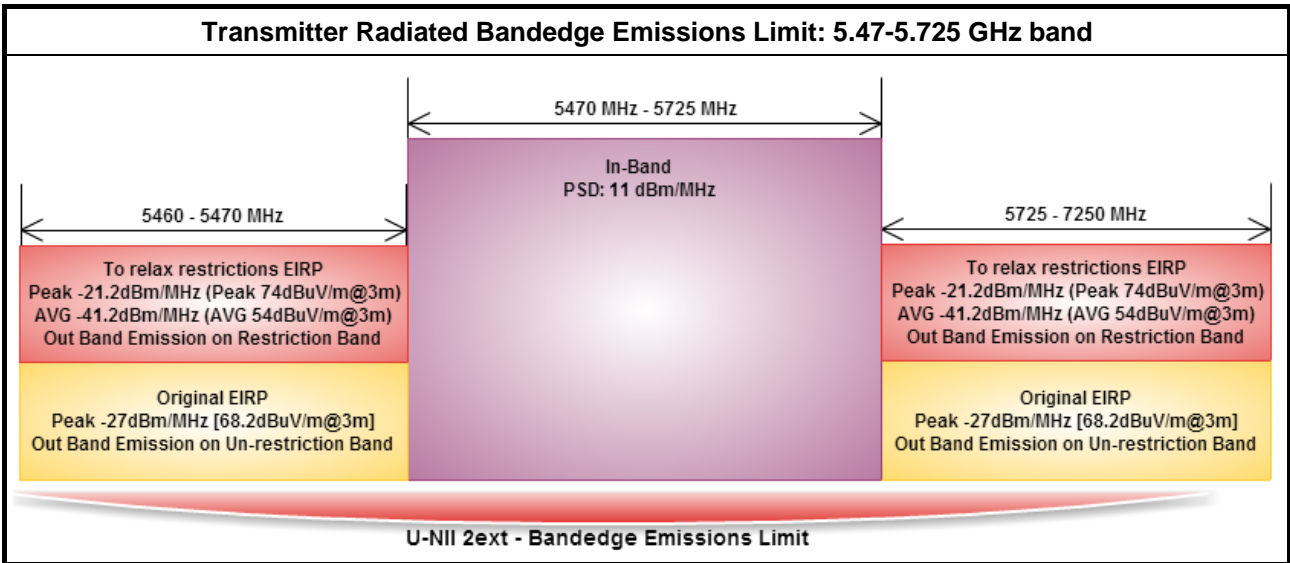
Transmitter Radiated Bandedge Emissions Limit: 5.47-5.725 GHz band

5470 MHz - 5725 MHz

In-Band
PSD: 11 dBm/MHz

5460 - 5470 MHz

5725 - 7250 MHz

To relax restrictions EIRP
Peak -21.2dBm/MHz (Peak 74dBuV/m@3m)
AVG -41.2dBm/MHz (AVG 54dBuV/m@3m)
Out Band Emission on Restriction Band

To relax restrictions EIRP
Peak -21.2dBm/MHz (Peak 74dBuV/m@3m)
AVG -41.2dBm/MHz (AVG 54dBuV/m@3m)
Out Band Emission on Restriction Band

Original EIRP
Peak -27dBm/MHz [68.2dBuV/m@3m]
Out Band Emission on Un-restriction Band

Original EIRP
Peak -27dBm/MHz [68.2dBuV/m@3m]
Out Band Emission on Un-restriction Band

U-NII 2ext - Bandedge Emissions Limit